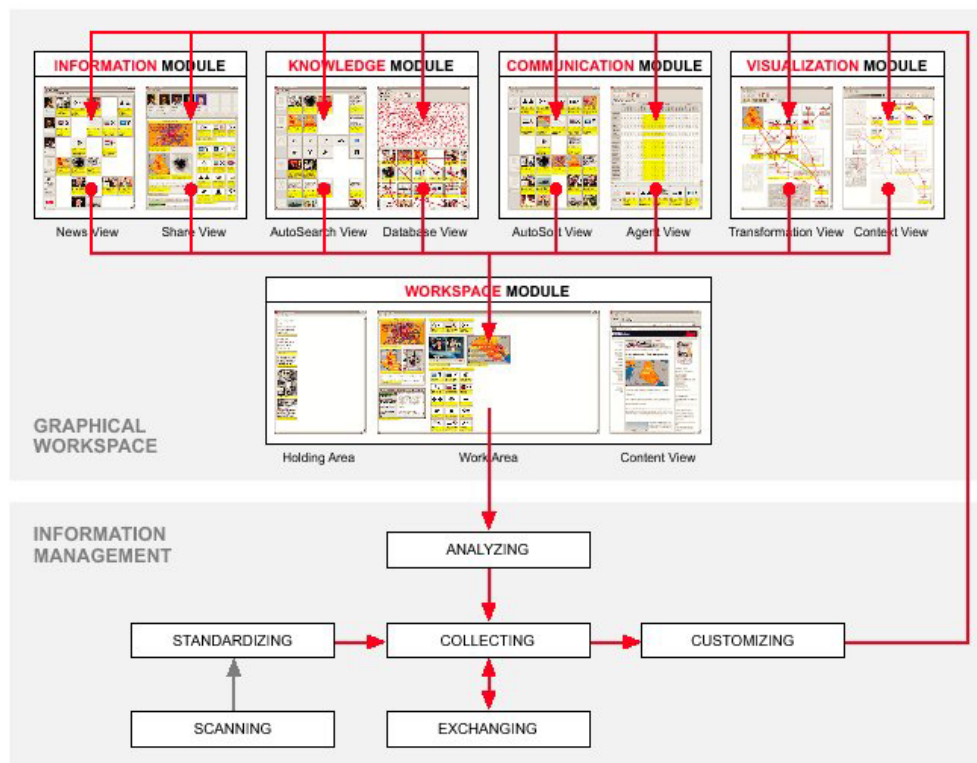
INFORMATION MODULE

News View

Share View

KNOWLEDGE MODULE

AutoSearch View

Database View

COMMUNICATION MODULE

AutoSort View

Agent View

VISUALIZATION MODULE

Transformation View

Context View

WORKSPACE MODULE

Holding Area

Work Area

Content View

GRAPHICAL WORKSPACE

INFORMATION MANAGEMENT

ANALYZING

STANDARDIZING

COLLECTING

CUSTOMIZING

SCANNING

EXCHANGING